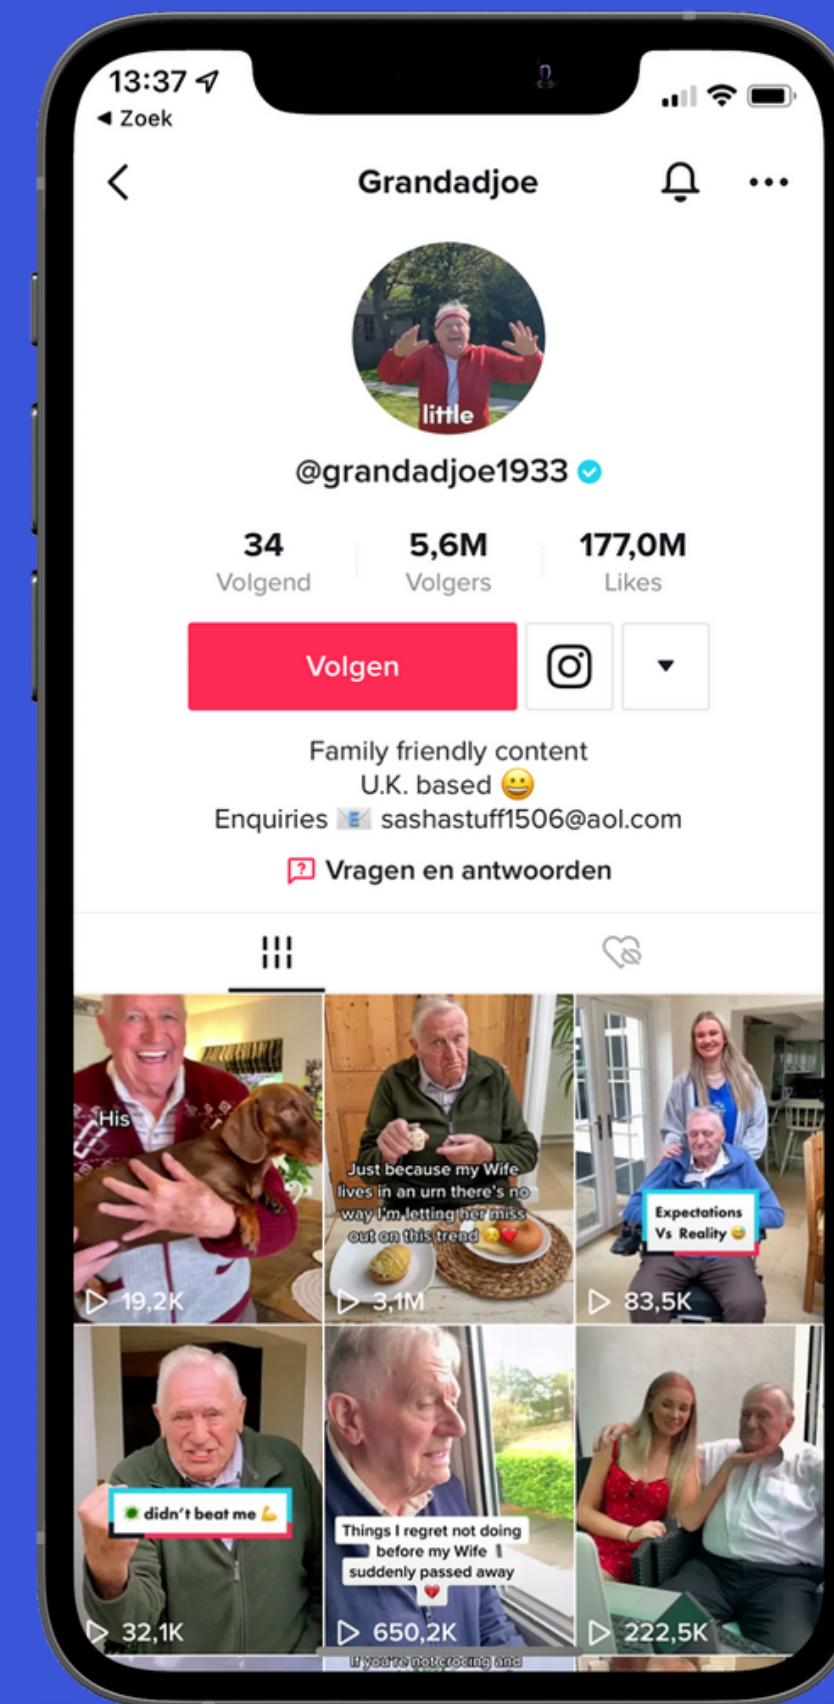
13:37
◀ Zoek

Grandadjoe

little

@grandadjoe1933

34
Volgend

5,6M
Volgers

177,0M
Likes

Volgen

Family friendly content
U.K. based 😀
Enquiries 📧 sashastuff1506@aol.com

Vragen en antwoorden

His
19,2K

Just because my Wife lives in an urn there's no way I'm letting her miss out on this tread 😉❤️
3,1M

Expectations Vs Reality 😅
83,5K

didn't beat me 💪
32,1K

Things I regret not doing before my Wife suddenly passed away ❤️
650,2K

222,5K

If you're not crocing and